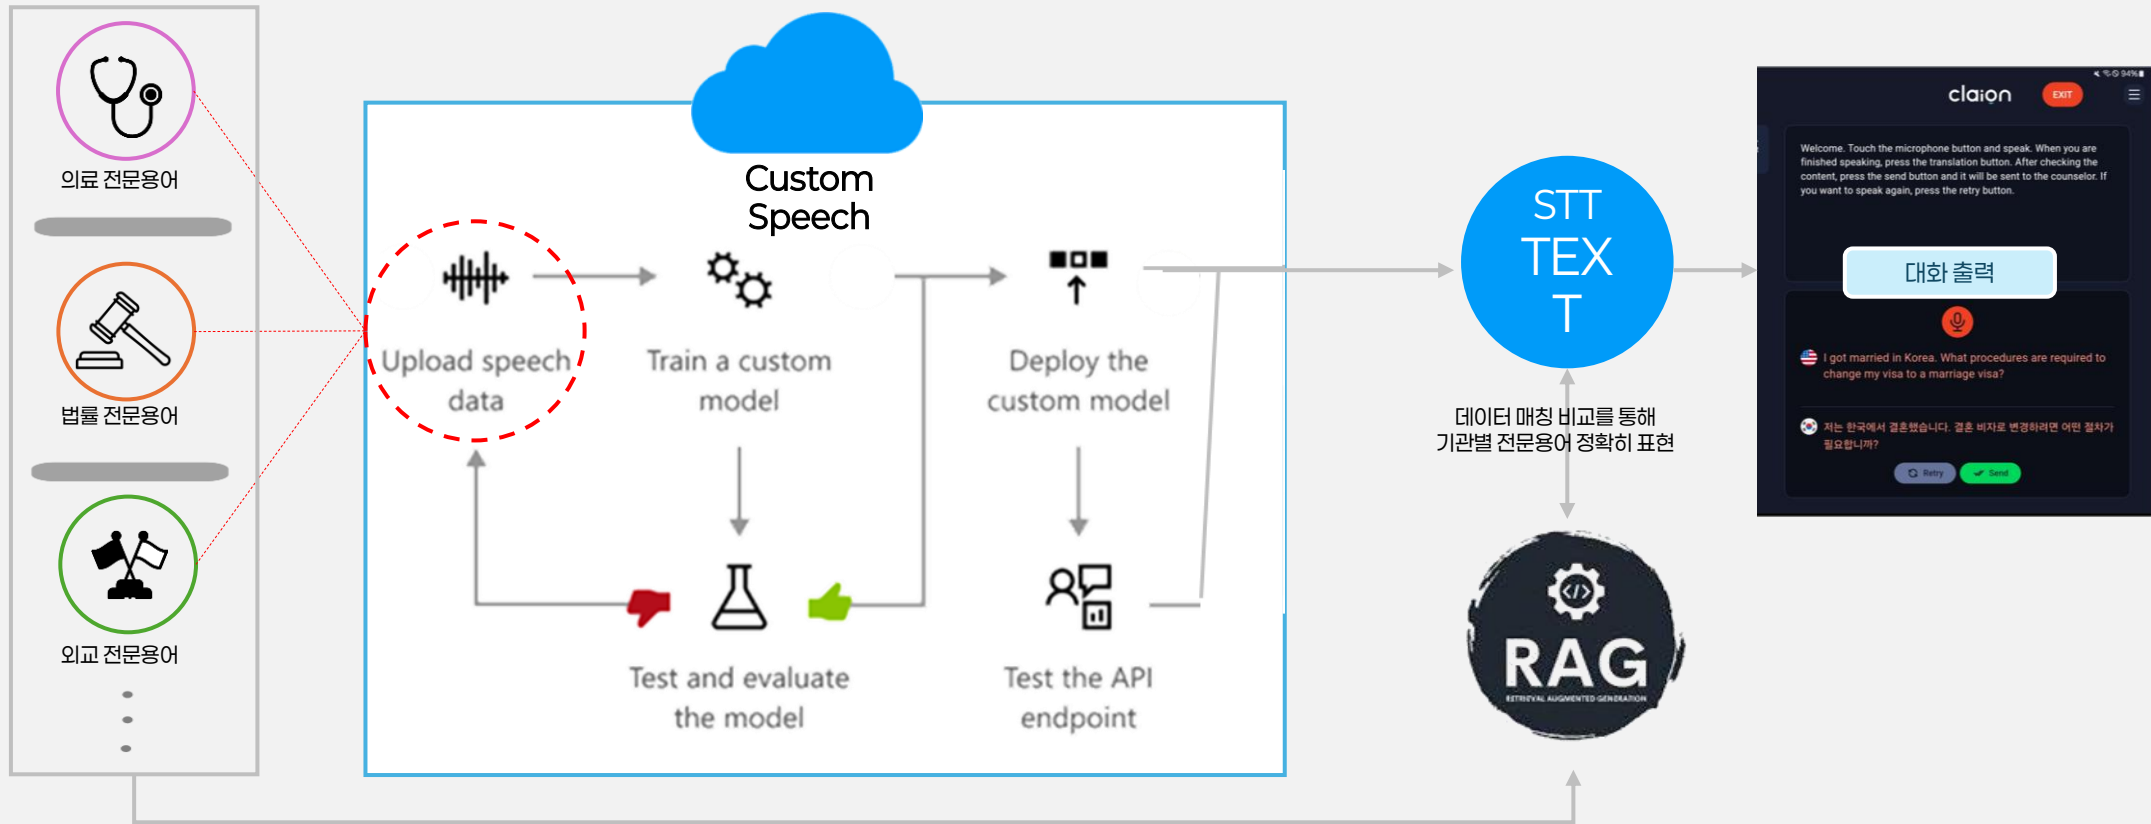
의료 전문용어

법률 전문용어

외교 전문용어

Custom Speech

Upload speech data

Train a custom model

Deploy the custom model

Test and evaluate the model

Test the API endpoint

STT TEXT

데이터 매칭 비교를 통해 기관별 전문용어 정확히 표현

RAG
RETRIEVAL AUGMENTED GENERATION

claion EXIT

Welcome. Touch the microphone button and speak. When you are finished speaking, press the translation button. After checking the content, press the send button and it will be sent to the counselor. If you want to speak again, press the retry button.

대화 출력

I got married in Korea. What procedures are required to change my visa to a marriage visa?

저는 한국에서 결혼했습니다. 결혼 비자로 변경하려면 어떤 절차가 필요합니까?

Retry Send